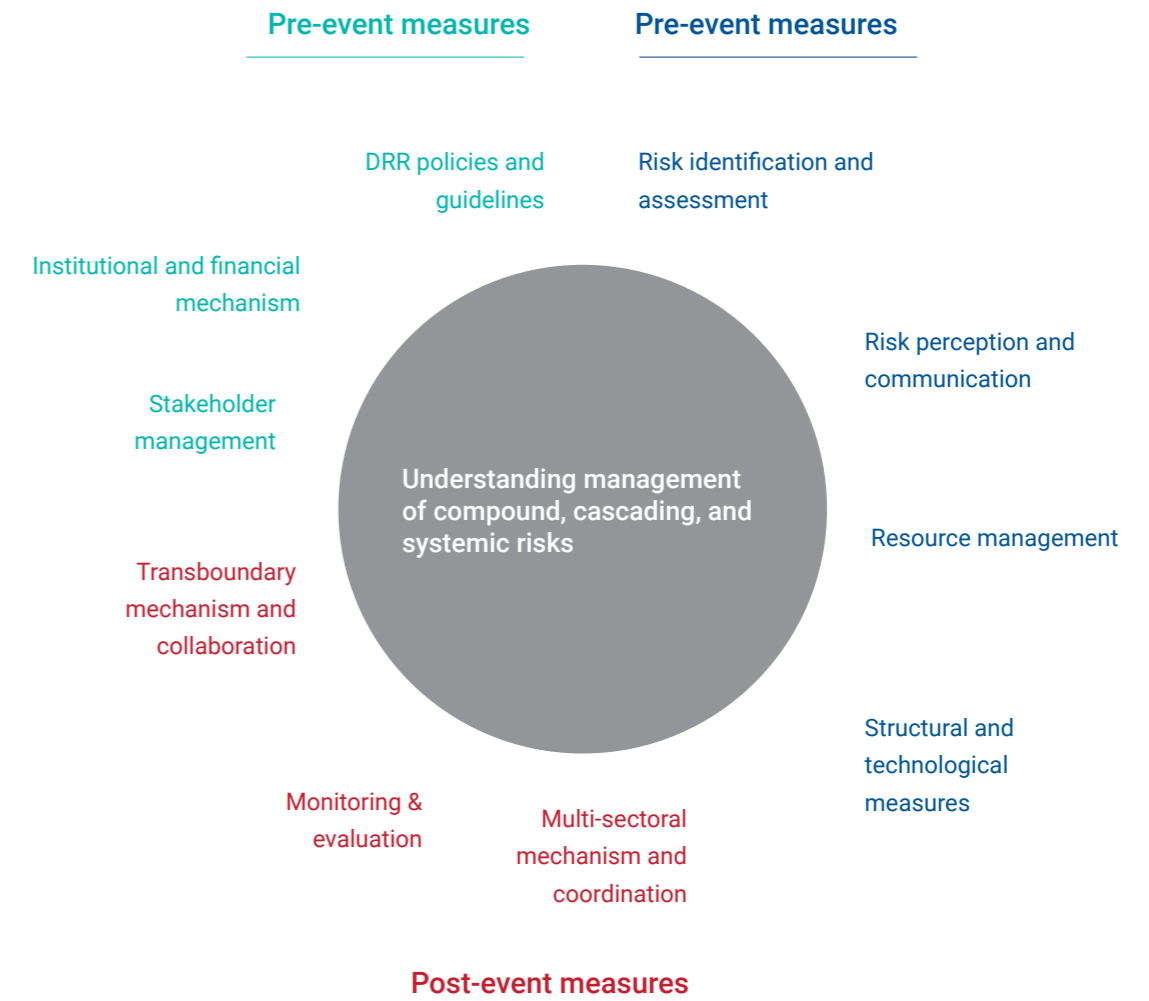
Pre-event measures

Pre-event measures

DRR policies and guidelines

Risk identification and assessment

Institutional and financial mechanism

Risk perception and communication

Stakeholder management

Understanding management of compound, cascading, and systemic risks

Resource management

Transboundary mechanism and collaboration

Structural and technological measures

Monitoring & evaluation

Multi-sectoral mechanism and coordination

Post-event measures